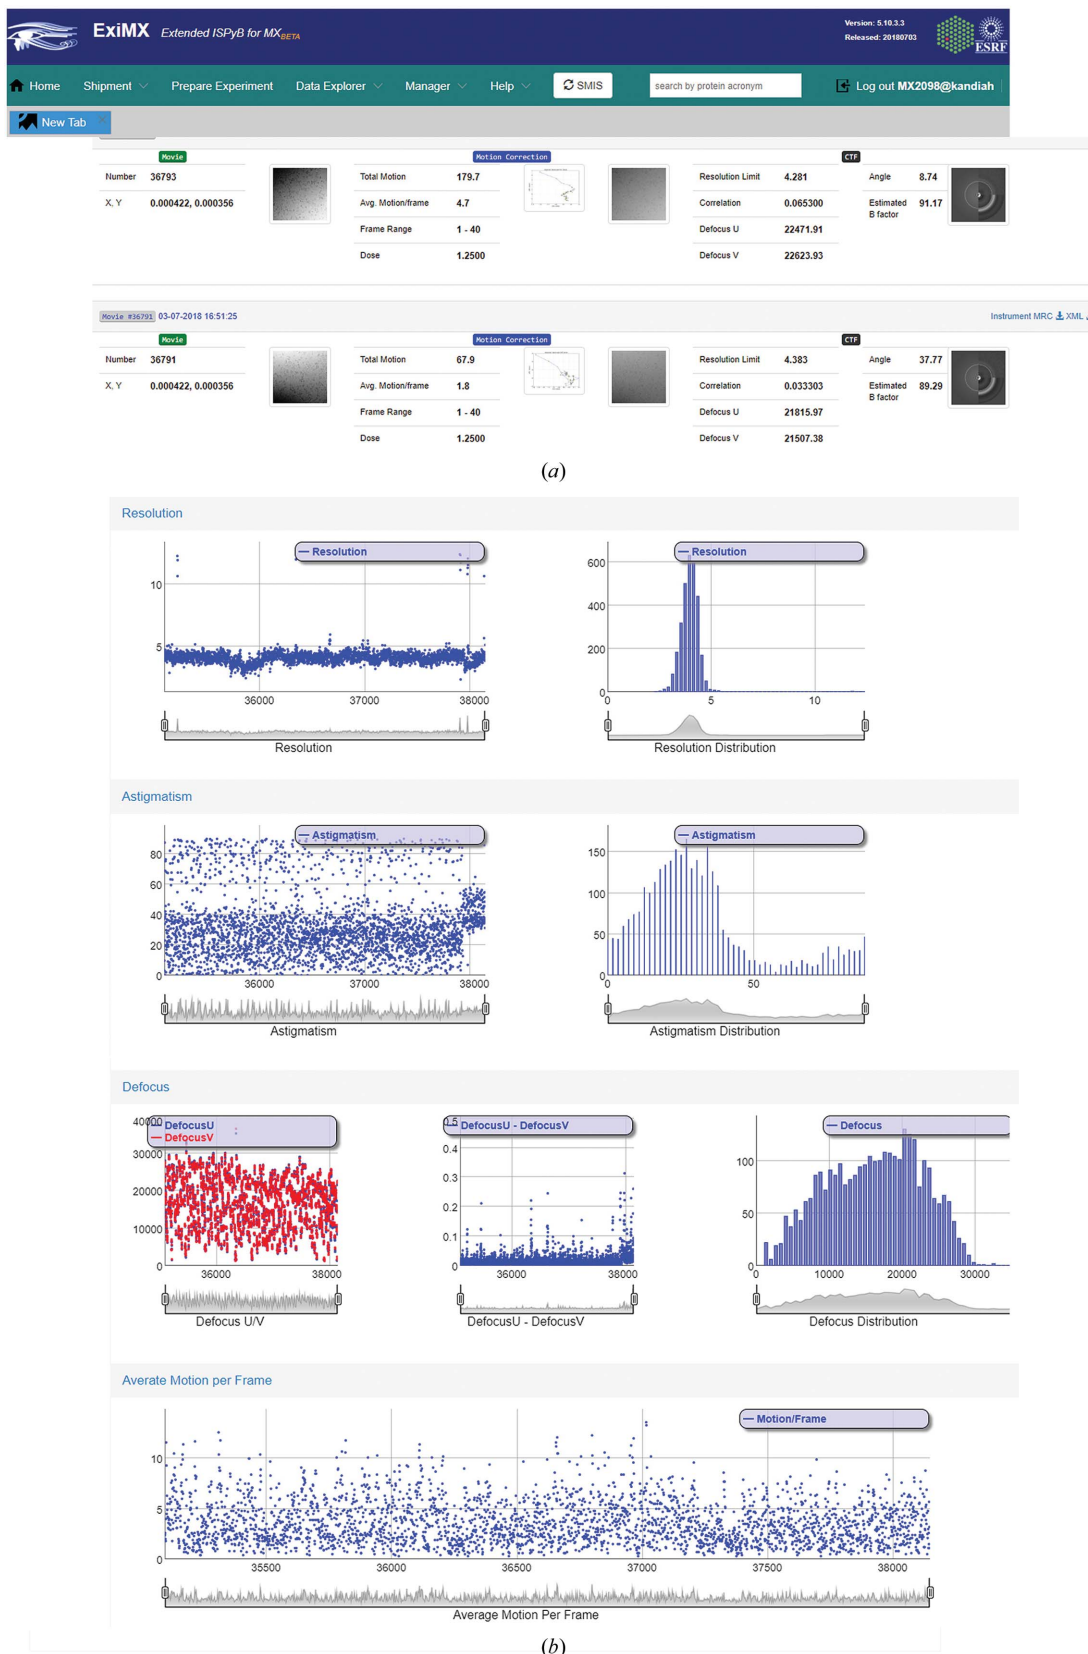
ExiMX Extended ISPyB for MX$_{BETA}$

Version: 5.10.3.3
Released: 20180703

ESRF

Home Shipment Prepare Experiment Data Explorer Manager Help SMIS search by protein acronym Log out MX2098@kandiah

New Tab

Movie

| Number | 36793 |
|---|---|
| X, Y | 0.000422, 0.000356 |

Motion Correction

| Total Motion | 179.7 |
|---|---|
| Avg. Motion/frame | 4.7 |
| Frame Range | 1 - 40 |
| Dose | 1.2500 |

CTF

| Resolution Limit | 4.281 |
|---|---|
| Correlation | 0.065300 |
| Defocus U | 22471.91 |
| Defocus V | 22623.93 |

| Angle | 8.74 |
|---|---|
| Estimated B factor | 91.17 |

Movie #36791 03-07-2018 16:51:25

Instrument MRC XML

Movie

| Number | 36791 |
|---|---|
| X, Y | 0.000422, 0.000356 |

Motion Correction

| Total Motion | 67.9 |
|---|---|
| Avg. Motion/frame | 1.8 |
| Frame Range | 1 - 40 |
| Dose | 1.2500 |

CTF

| Resolution Limit | 4.383 |
|---|---|
| Correlation | 0.033303 |
| Defocus U | 21815.97 |
| Defocus V | 21507.38 |

| Angle | 37.77 |
|---|---|
| Estimated B factor | 89.29 |

(a)

Resolution

Resolution
10
5
36000 37000 38000
Resolution

Resolution
600
400
200
0
0 5 10
Resolution Distribution

Astigmatism

Astigmatism
80
60
40
20
0
36000 37000 38000
Astigmatism

Astigmatism
150
100
50
0
0 50
Astigmatism Distribution

Defocus

40000 DefocusU
DefocusV
30000
20000
10000
0
36000 38000
Defocus U/V

DefocusU - DefocusV
0.5
0.4
0.3
0.2
0.1
0
36000 38000
DefocusU - DefocusV

Defocus
100
50
0
0 10000 20000 30000
Defocus Distribution

Averate Motion per Frame

Motion/Frame
10
5
0
35500 36000 36500 37000 37500 38000
Average Motion Per Frame

(b)